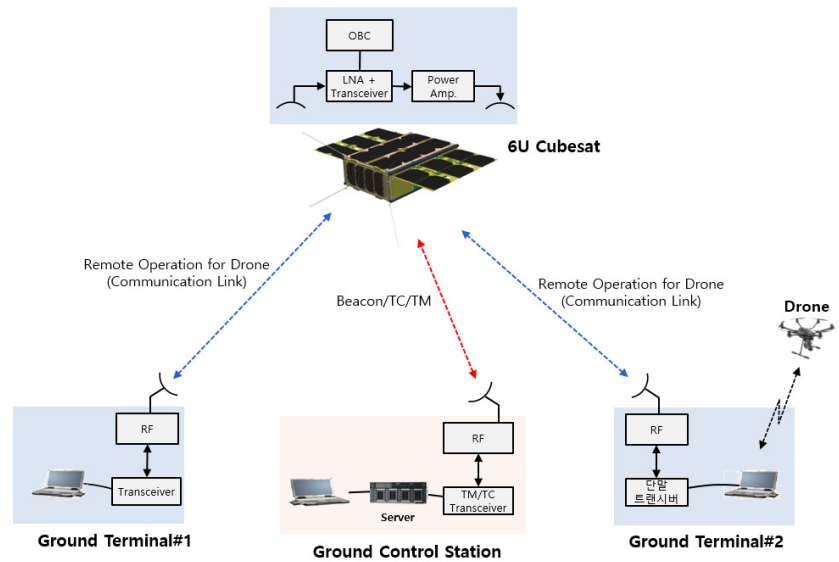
OBC

LNA + Transceiver

Power Amp.

6U Cubesat

Remote Operation for Drone (Communication Link)

Beacon/TC/TM

Remote Operation for Drone (Communication Link)

Drone

RF

Transceiver

Ground Terminal#1

RF

Server

TM/TC Transceiver

Ground Control Station

RF

단말 트랜시버

Ground Terminal#2